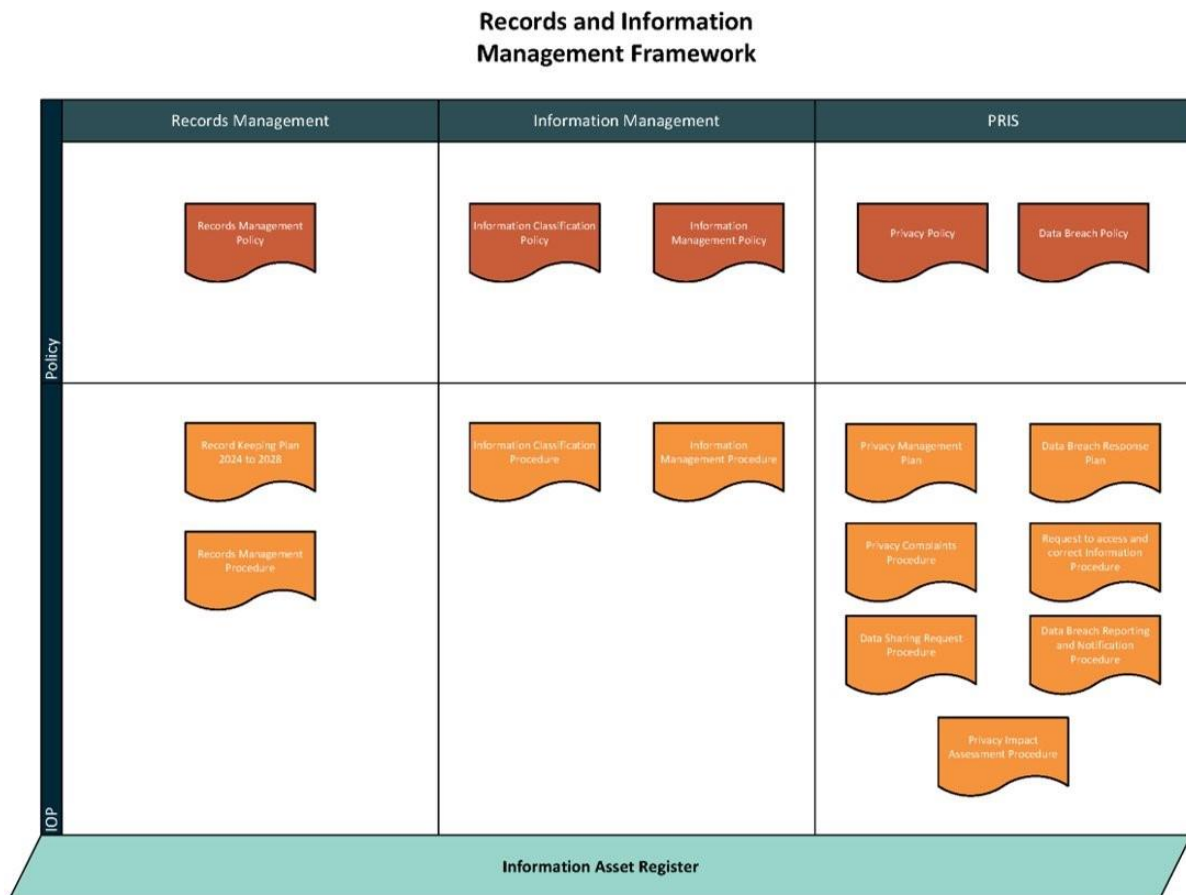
Records and Information Management Framework

Records Management

Information Management

PRIS

Policy

Records Management Policy

Information Classification Policy

Information Management Policy

Privacy Policy

Data Breach Policy

IOP

Record Keeping Plan 2024 to 2028

Records Management Procedure

Information Classification Procedure

Information Management Procedure

Privacy Management Plan

Data Breach Response Plan

Privacy Complaints Procedure

Request to access and correct Information Procedure

Data Sharing Request Procedure

Data Breach Reporting and Notification Procedure

Privacy Impact Assessment Procedure

Information Asset Register